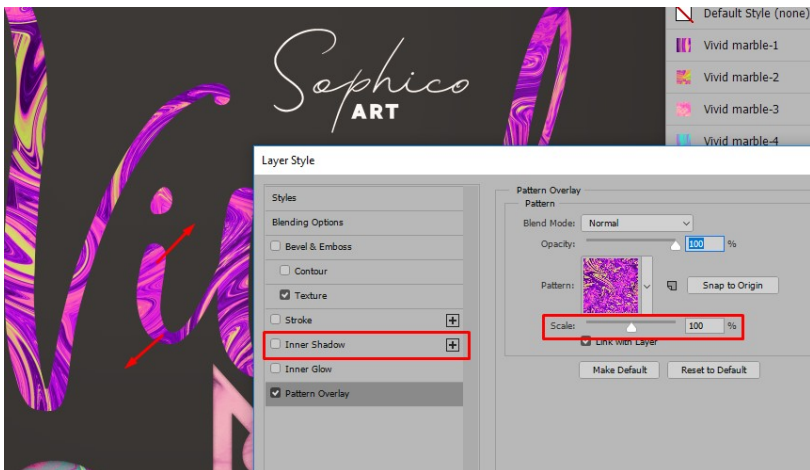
Sophico
ART

Default Style (none)
Vivid marble-1
Vivid marble-2
Vivid marble-3
Vivid marble-4

Layer Style

Styles
Blending Options
Bevel & Emboss
Contour
Texture
Stroke
Inner Shadow
Inner Glow
Pattern Overlay

Pattern Overlay
Pattern
Blend Mode: Normal
Opacity: 100 %
Pattern:
Snap to Origin
Scale: 100 %
Link with Layer
Make Default
Reset to Default